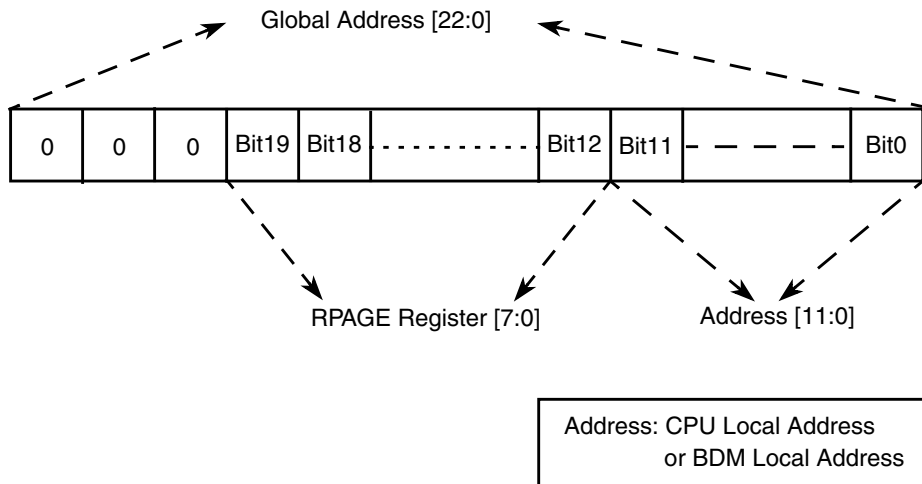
Global Address [22:0]

| 0 | 0 | 0 | Bit19 | Bit18 | | Bit12 | Bit11 | | Bit0 |
|---|---|---|---|---|---|---|---|---|---|

RPAGE Register [7:0]

Address [11:0]

Address: CPU Local Address or BDM Local Address